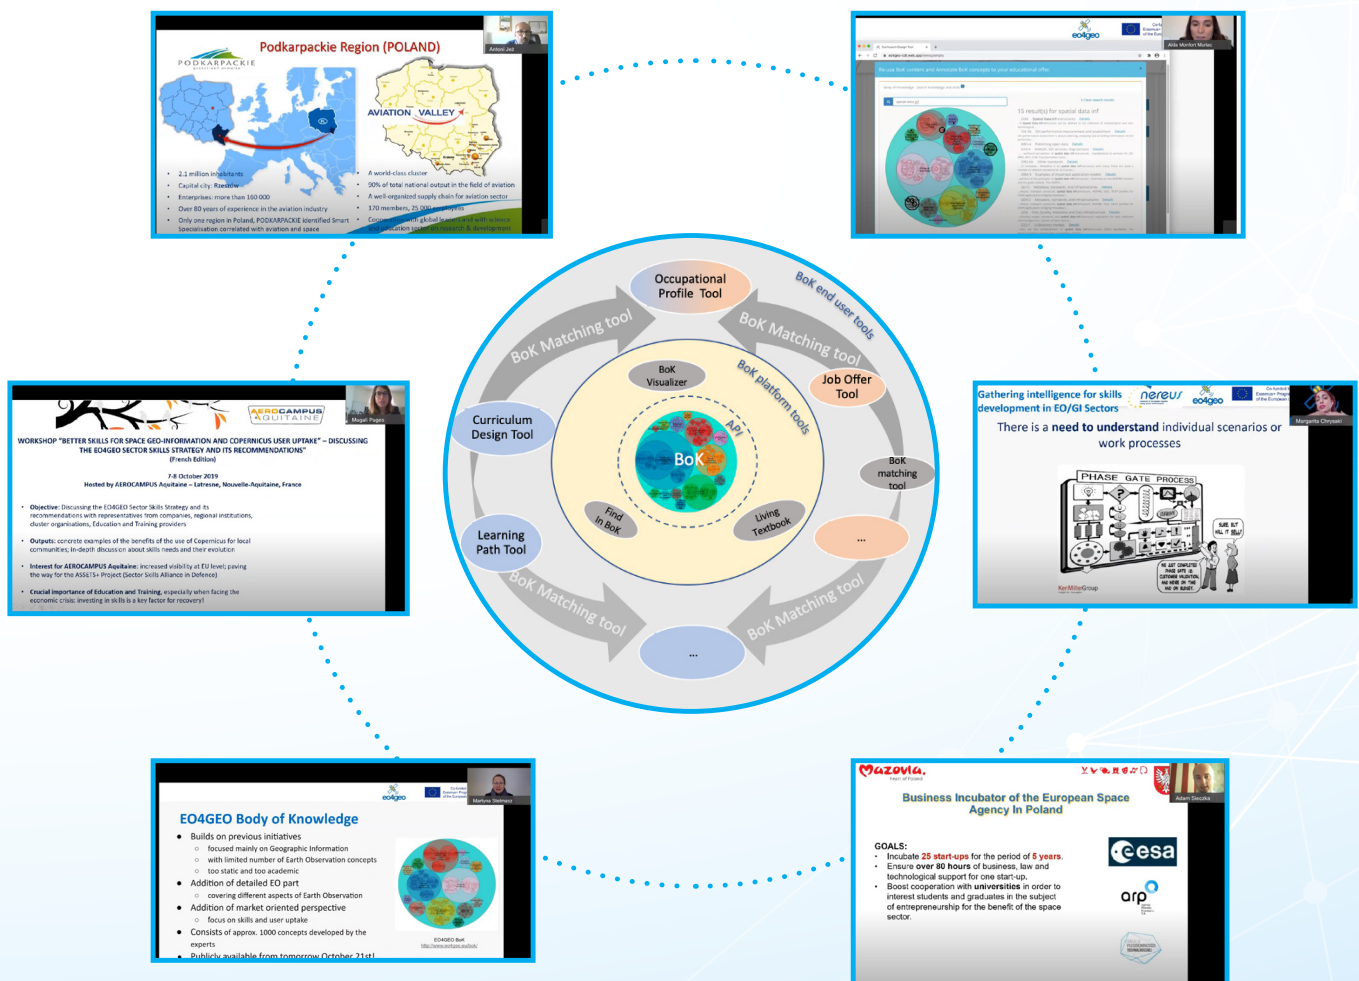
Podkarpackie Region (POLAND)

PODKARPACKIE

Antoni Jed

AVIATION VALLEY

2.1 million inhabitants
Capital city: Rzeszów
Enterprises: more than 160 000
Over 80 years of experience in the aviation industry
Only one region in Poland, PODKARPACKIE identified Smart Specialisation correlated with aviation and space

A world-class cluster
90% of total national output in the field of aviation
A well-organized supply chain for aviation sector
170 members, 25 000 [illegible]
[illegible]

eo4geo

Aida Monfort Muriac

Re-use BoK content and Annotate BoK concepts to your educational offer

15 result(s) for spatial data inf

WORKSHOP "BETTER SKILLS FOR SPACE GEO-INFORMATION AND COPERNICUS USER UPTAKE" – DISCUSSING THE EO4GEO SECTOR SKILLS STRATEGY AND ITS RECOMMENDATIONS"
(French Edition)

AEROCAMPUS AQUITAINE

Magali Pages

7-8 October 2019
Hosted by AEROCAMPUS Aquitaine – Latresne, Nouvelle-Aquitaine, France

Objective: Discussing the EO4GEO Sector Skills Strategy and its recommendations with representatives from companies, regional institutions, cluster organisations, Education and Training providers

Outputs: concrete examples of the benefits of the use of Copernicus for local communities; in-depth discussion about skills needs and their evolution

Interest for AEROCAMPUS Aquitaine: increased visibility at EU level; paving the way for the ASSETS+ Project (Sector Skills Alliance in Defence)

Crucial importance of Education and Training, especially when facing the economic crisis: investing in skills is a key factor for recovery!

Occupational Profile Tool

BoK end user tools

BoK Matching tool

BoK Matching tool

Job Offer Tool

BoK Visualizer

BoK platform tools

Curriculum Design Tool

API

BoK

BoK matching tool

Find In BoK

Living Textbook

Learning Path Tool

...

BoK Matching tool

BoK Matching tool

...

Gathering intelligence for skills development in EO/GI Sectors

nereus

eo4geo

Margarita Chrysaki

There is a need to understand individual scenarios or work processes

PHASE GATE PROCESS

SURE BUT WILL IT SELL?

WE JUST COMPLETED PHASE GATE 10: CUSTOMER VALIDATION, AND NOW ON TIME AND ON BUDGET.

KerMillerGroup

eo4geo

Martyna Stelmasz

EO4GEO Body of Knowledge
Builds on previous initiatives
focused mainly on Geographic Information
with limited number of Earth Observation concepts
too static and too academic
Addition of detailed EO part
covering different aspects of Earth Observation
Addition of market oriented perspective
focus on skills and user uptake
Consists of approx. 1000 concepts developed by the experts
Publicly available from tomorrow October 21st!

EO4GEO BoK

Mazovia
Heart of Poland

Adam Sieczka

Business Incubator of the European Space Agency In Poland

GOALS:
Incubate 25 start-ups for the period of 5 years.
Ensure over 80 hours of business, law and technological support for one start-up.
Boost cooperation with universities in order to interest students and graduates in the subject of entrepreneurship for the benefit of the space sector.

esa

arp